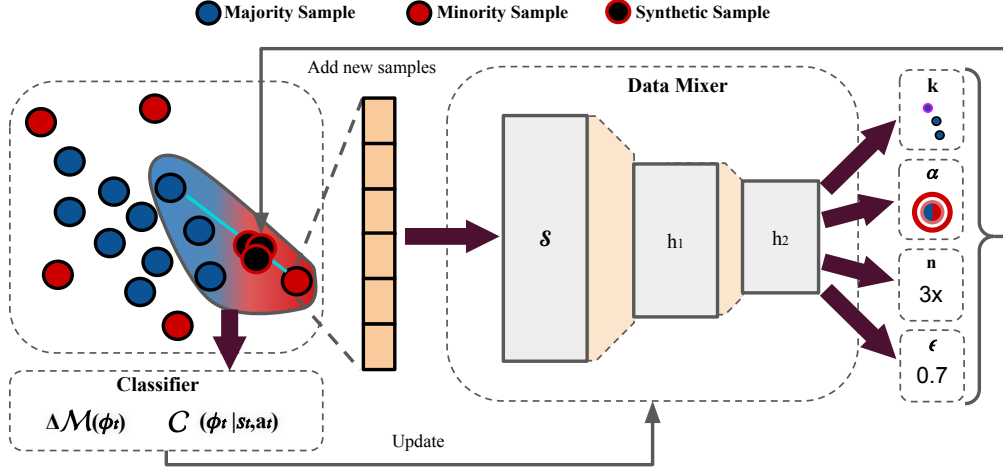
Majority Sample
Minority Sample
Synthetic Sample

Add new samples

Data Mixer

$\mathcal{S}$

h1

h2

k

$\alpha$

n
3x

$\epsilon$
0.7

Classifier
$\Delta\mathcal{M}(\phi_t)$ $\mathcal{C}$ $(\phi_t \mid s_t, a_t)$

Update